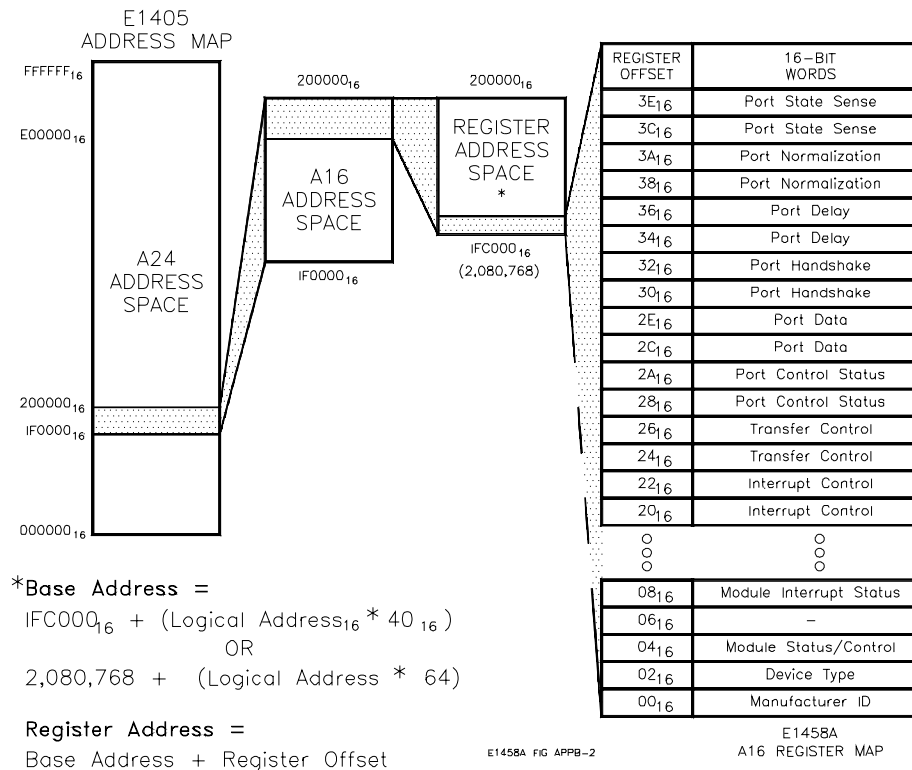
E1405
ADDRESS MAP

$FFFFFF_{16}$

$E00000_{16}$

A24
ADDRESS
SPACE

$200000_{16}$

$IF0000_{16}$

$000000_{16}$

$200000_{16}$

A16
ADDRESS
SPACE

$IF0000_{16}$

$200000_{16}$

REGISTER
ADDRESS
SPACE
*

$IFC000_{16}$
(2,080,768)

| REGISTER OFFSET | 16-BIT WORDS |
|---|---|
| $3E_{16}$ | Port State Sense |
| $3C_{16}$ | Port State Sense |
| $3A_{16}$ | Port Normalization |
| $38_{16}$ | Port Normalization |
| $36_{16}$ | Port Delay |
| $34_{16}$ | Port Delay |
| $32_{16}$ | Port Handshake |
| $30_{16}$ | Port Handshake |
| $2E_{16}$ | Port Data |
| $2C_{16}$ | Port Data |
| $2A_{16}$ | Port Control Status |
| $28_{16}$ | Port Control Status |
| $26_{16}$ | Transfer Control |
| $24_{16}$ | Transfer Control |
| $22_{16}$ | Interrupt Control |
| $20_{16}$ | Interrupt Control |
| OOO | OOO |
| $08_{16}$ | Module Interrupt Status |
| $06_{16}$ | – |
| $04_{16}$ | Module Status/Control |
| $02_{16}$ | Device Type |
| $00_{16}$ | Manufacturer ID |

E1458A
A16 REGISTER MAP

*Base Address =
$IFC000_{16}$ + (Logical $Address_{16}$ * $40_{16}$)
OR
2,080,768 + (Logical Address * 64)

Register Address =
Base Address + Register Offset

E1458A FIG APPB-2